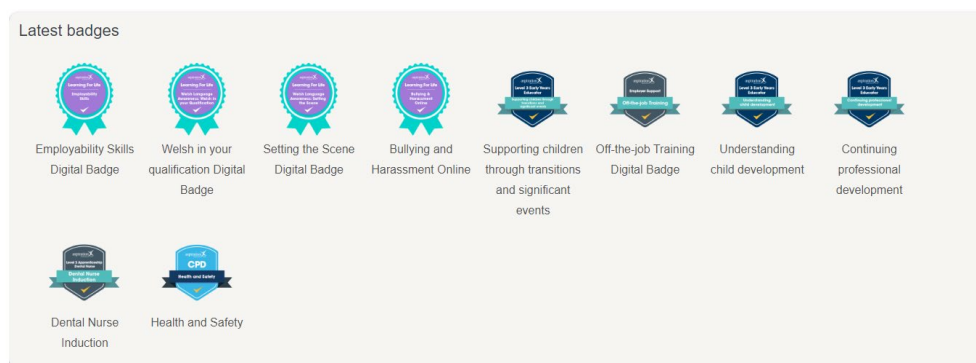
Latest badges

Employability Skills Digital Badge

Welsh in your qualification Digital Badge

Setting the Scene Digital Badge

Bullying and Harassment Online

Supporting children through transitions and significant events

Off-the-job Training Digital Badge

Understanding child development

Continuing professional development

Dental Nurse Induction

Health and Safety